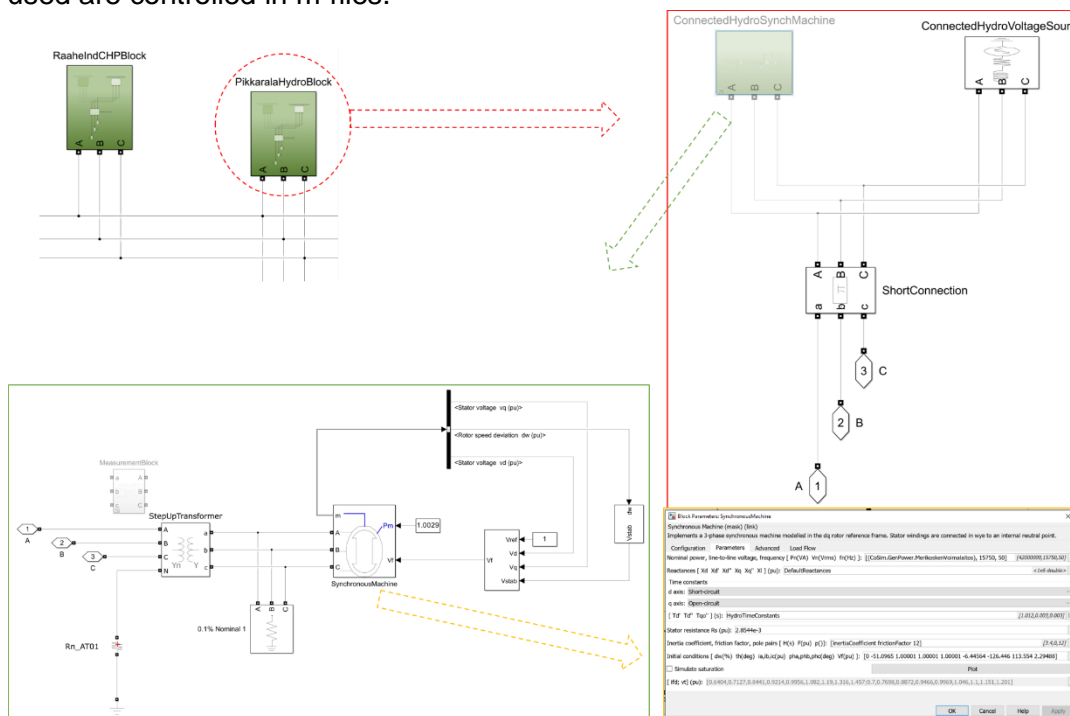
used are controlled in m-files.

RaaheIndCHPBlock
A B C

PikkaralaHydroBlock
A B C

ConnectedHydroSynchMachine
A B C

ConnectedHydroVoltageSour
A B C

A B C
a b c
ShortConnection

3 C
2 B
A 1

MeasurementBlock

<Stator voltage vq (pu)>
<Rotor speed deviation dw (pu)>
<Stator voltage vd (pu)>

1 A
2 B
3 C

StepUpTransformer
A B C N
a b c
Yn Y

m
Pm
A B C
Vf
1.0029
SynchronousMachine

Vref
Vd
Vq
Vstab
Vf
1

Vstab
dw

0.1% Nominal 1
A B C

Rn_AT01

Block Parameters: SynchronousMachine
Synchronous Machine (mask) (link)
Implements a 3-phase synchronous machine modelled in the dq rotor reference frame. Stator windings are connected in wye to an internal neutral point.
Configuration Parameters Advanced Load Flow
Nominal power, line-to-line voltage, frequency [ Pn(VA) Vn(Vrms) fn(Hz) ]: [(CoSim.GenPower.MerikoskenNormalaitos), 15750, 50] [42000000,15750,50]
Reactances [ Xd Xd' Xd'' Xq Xq'' Xl ] (pu): DefaultReactances <1x6 double>
Time constants
d axis: Short-circuit
q axis: Open-circuit
[ Td' Td'' Tqo'' ] (s): HydroTimeConstants [1.012,0.005,0.003]
Stator resistance Rs (pu): 2.8544e-3
Inertia coeffcient, friction factor, pole pairs [ H(s) F(pu) p() ]: [InertiaCoefficient frictionFactor 12] [3.4,0,12]
Initial conditions [ dw(%) th(deg) ia,ib,ic(pu) pha,phb,phc(deg) Vf(pu) ]: [0 -51.0965 1.00001 1.00001 1.00001 -6.44564 -126.446 113.554 2.29488]
Simulate saturation Plot
[ ifd; vt ] (pu): [0.6404,0.7127,0.8441,0.9214,0.9956,1.082,1.19,1.316,1.457;0.7,0.7698,0.8872,0.9466,0.9969,1.046,1.1,1.151,1.201]
OK Cancel Help Apply